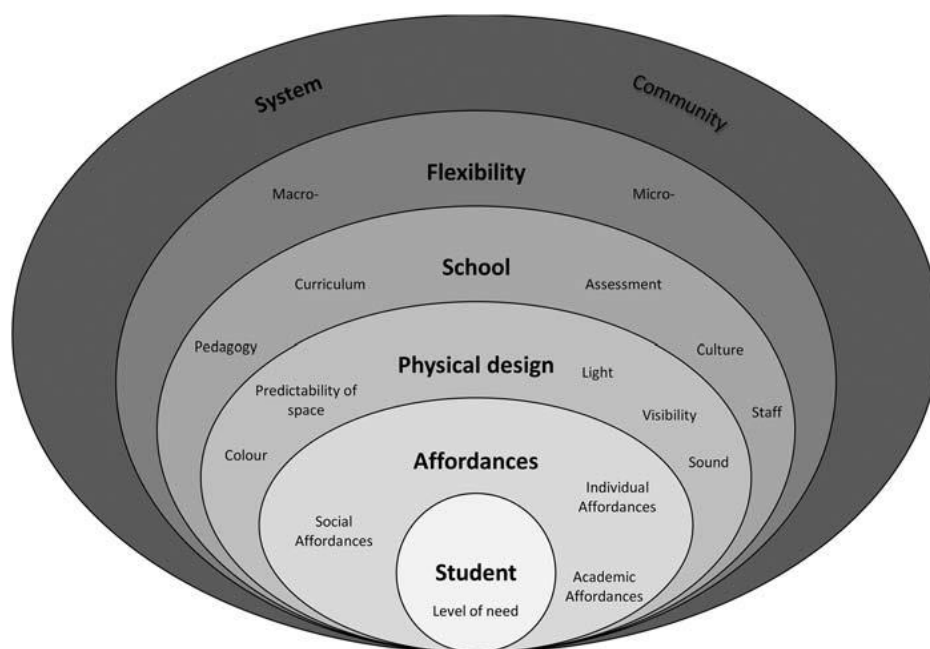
System

Community

Flexibility

Macro-

Micro-

School

Curriculum

Assessment

Pedagogy

Culture

Physical design

Light

Predictability of space

Visibility

Staff

Colour

Sound

Affordances

Individual Affordances

Social Affordances

Student

Level of need

Academic Affordances